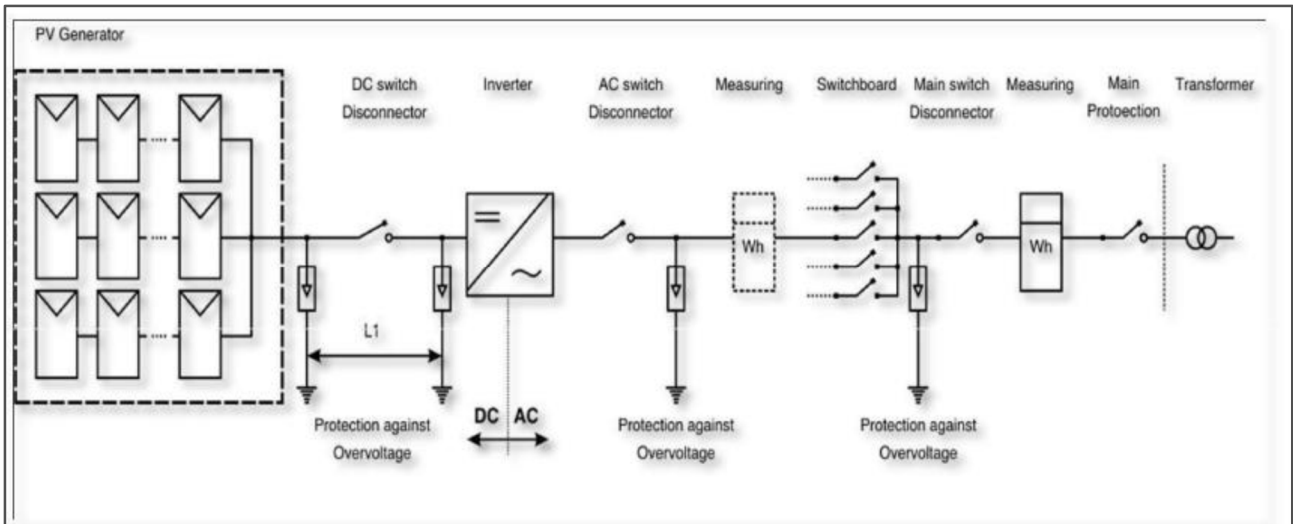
PV Generator

DC switch Disconnector

Inverter

AC switch Disconnector

Measuring

Switchboard

Main switch Disconnector

Measuring

Main Protoection

Transformer

=

~

Wh

Wh

L1

DC AC

Protection against Overvoltage

Protection against Overvoltage

Protection against Overvoltage